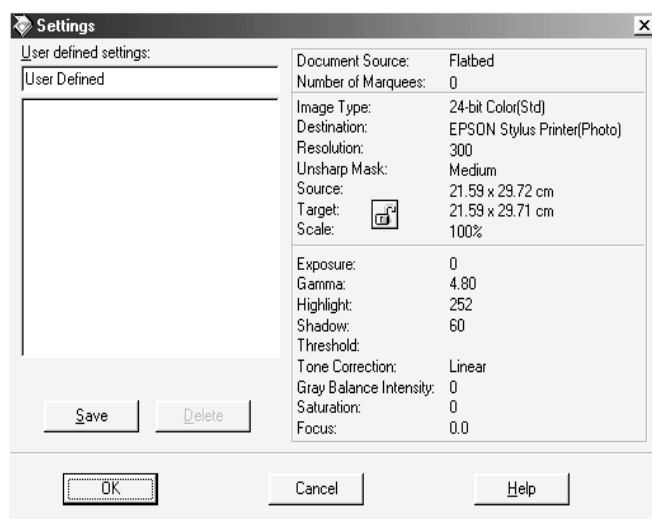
Settings

User defined settings:

User Defined

Save Delete

| | |
|---|---|
| Document Source: | Flatbed |
| Number of Marquees: | 0 |
| Image Type: | 24-bit Color(Std) |
| Destination: | EPSON Stylus Printer(Photo) |
| Resolution: | 300 |
| Unsharp Mask: | Medium |
| Source: | 21.59 x 29.72 cm |
| Target: | 21.59 x 29.71 cm |
| Scale: | 100% |
| Exposure: | 0 |
| Gamma: | 4.80 |
| Highlight: | 252 |
| Shadow: | 60 |
| Threshold: | |
| Tone Correction: | Linear |
| Gray Balance Intensity: | 0 |
| Saturation: | 0 |
| Focus: | 0.0 |

OK Cancel Help